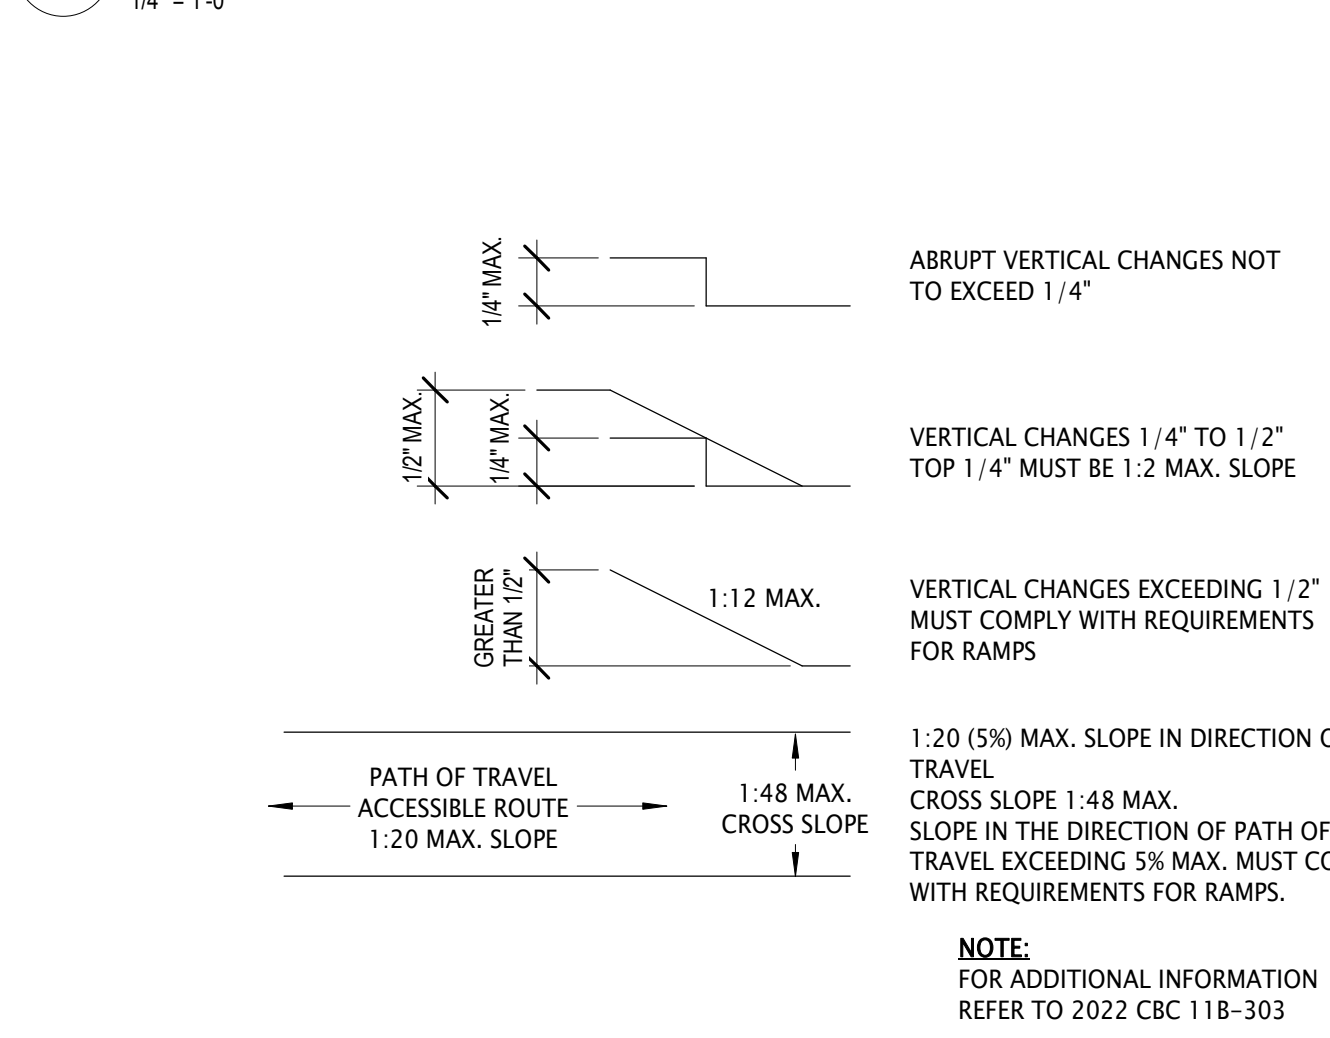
1/4" = 1'-0"

1/4" MAX.

ABRUPT VERTICAL CHANGES NOT TO EXCEED 1/4"

1/2" MAX.

1/4" MAX.

VERTICAL CHANGES 1/4" TO 1/2" TOP 1/4" MUST BE 1:2 MAX. SLOPE

GREATER THAN 1/2"

1:12 MAX.

VERTICAL CHANGES EXCEEDING 1/2" MUST COMPLY WITH REQUIREMENTS FOR RAMPS

PATH OF TRAVEL ACCESSIBLE ROUTE 1:20 MAX. SLOPE

1:48 MAX. CROSS SLOPE

1:20 (5%) MAX. SLOPE IN DIRECTION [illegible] TRAVEL
CROSS SLOPE 1:48 MAX.
SLOPE IN THE DIRECTION OF PATH OF TRAVEL EXCEEDING 5% MAX. MUST C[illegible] WITH REQUIREMENTS FOR RAMPS.

NOTE:
FOR ADDITIONAL INFORMATION REFER TO 2022 CBC 11B-303